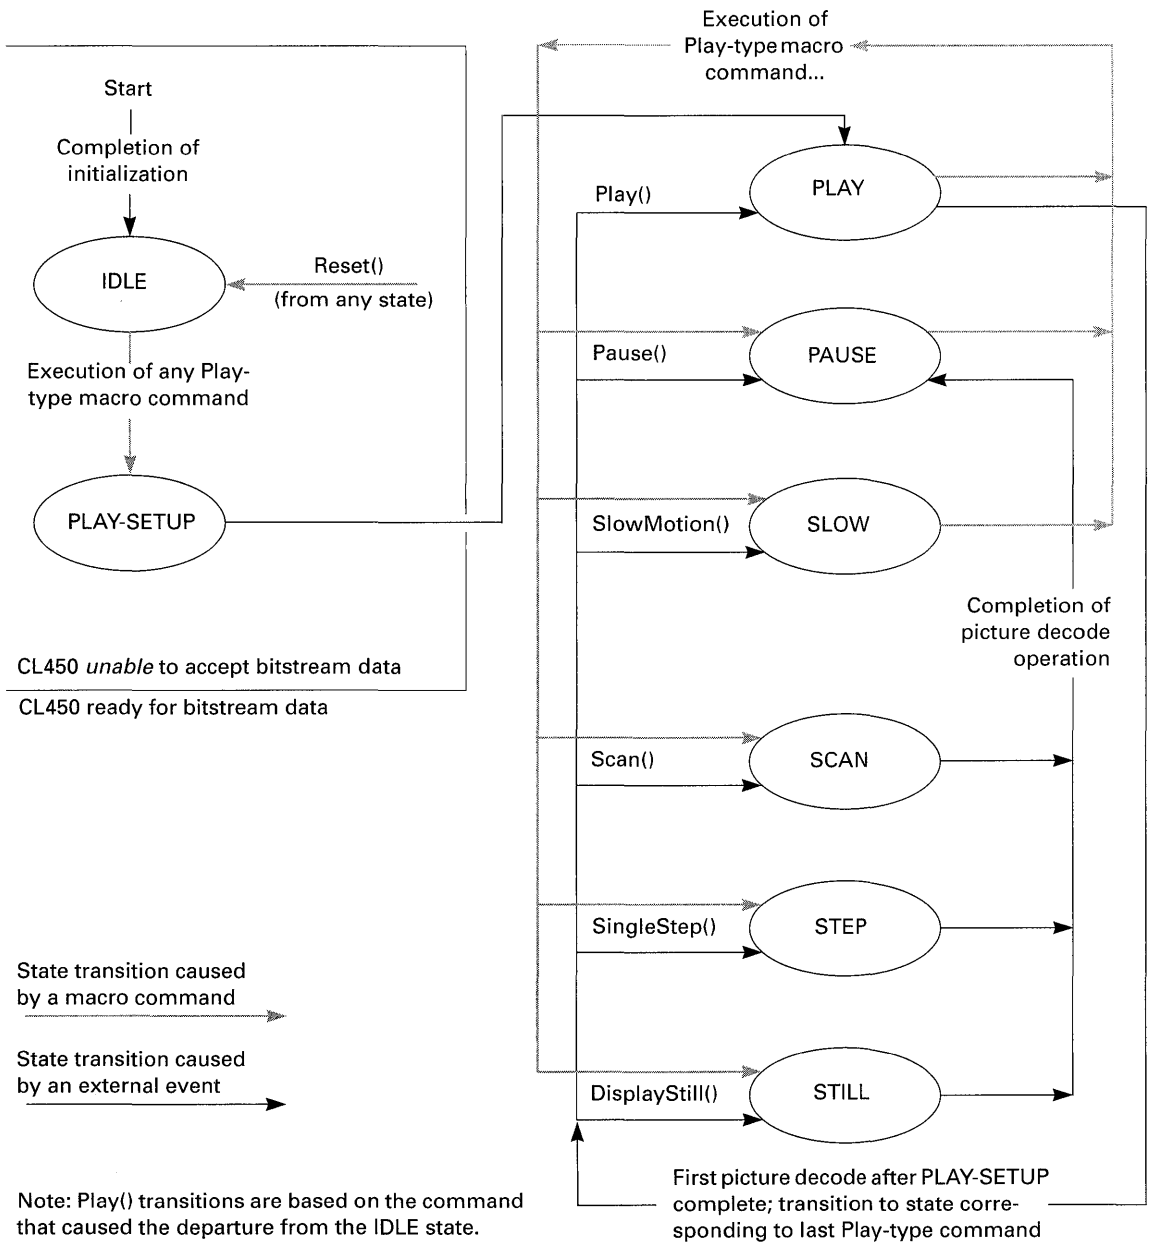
Execution of Play-type macro command...

Start

Completion of initialization

IDLE

Reset()
(from any state)

Execution of any Play-type macro command

PLAY-SETUP

CL450 *unable* to accept bitstream data

CL450 ready for bitstream data

Play()

PLAY

Pause()

PAUSE

SlowMotion()

SLOW

Completion of picture decode operation

Scan()

SCAN

SingleStep()

STEP

DisplayStill()

STILL

State transition caused by a macro command

State transition caused by an external event

First picture decode after PLAY-SETUP complete; transition to state corresponding to last Play-type command

Note: Play() transitions are based on the command that caused the departure from the IDLE state.